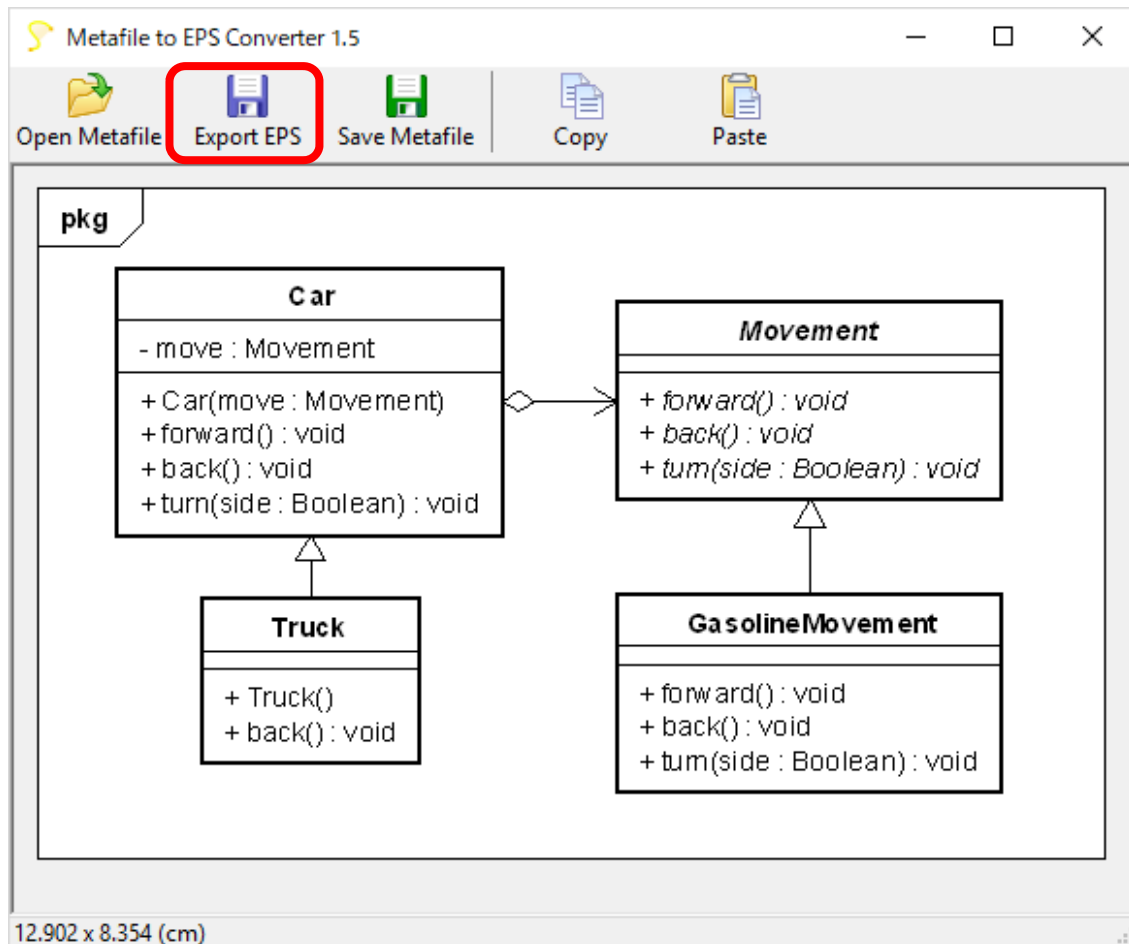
Metafile to EPS Converter 1.5

Open Metafile
Export EPS
Save Metafile
Copy
Paste

pkg

Car
- move : Movement
+ Car(move : Movement)
+ forward() : void
+ back() : void
+ turn(side : Boolean) : void

Movement
+ forward() : void
+ back() : void
+ turn(side : Boolean) : void

Truck
+ Truck()
+ back() : void

GasolineMovement
+ forward() : void
+ back() : void
+ turn(side : Boolean) : void

12.902 x 8.354 (cm)